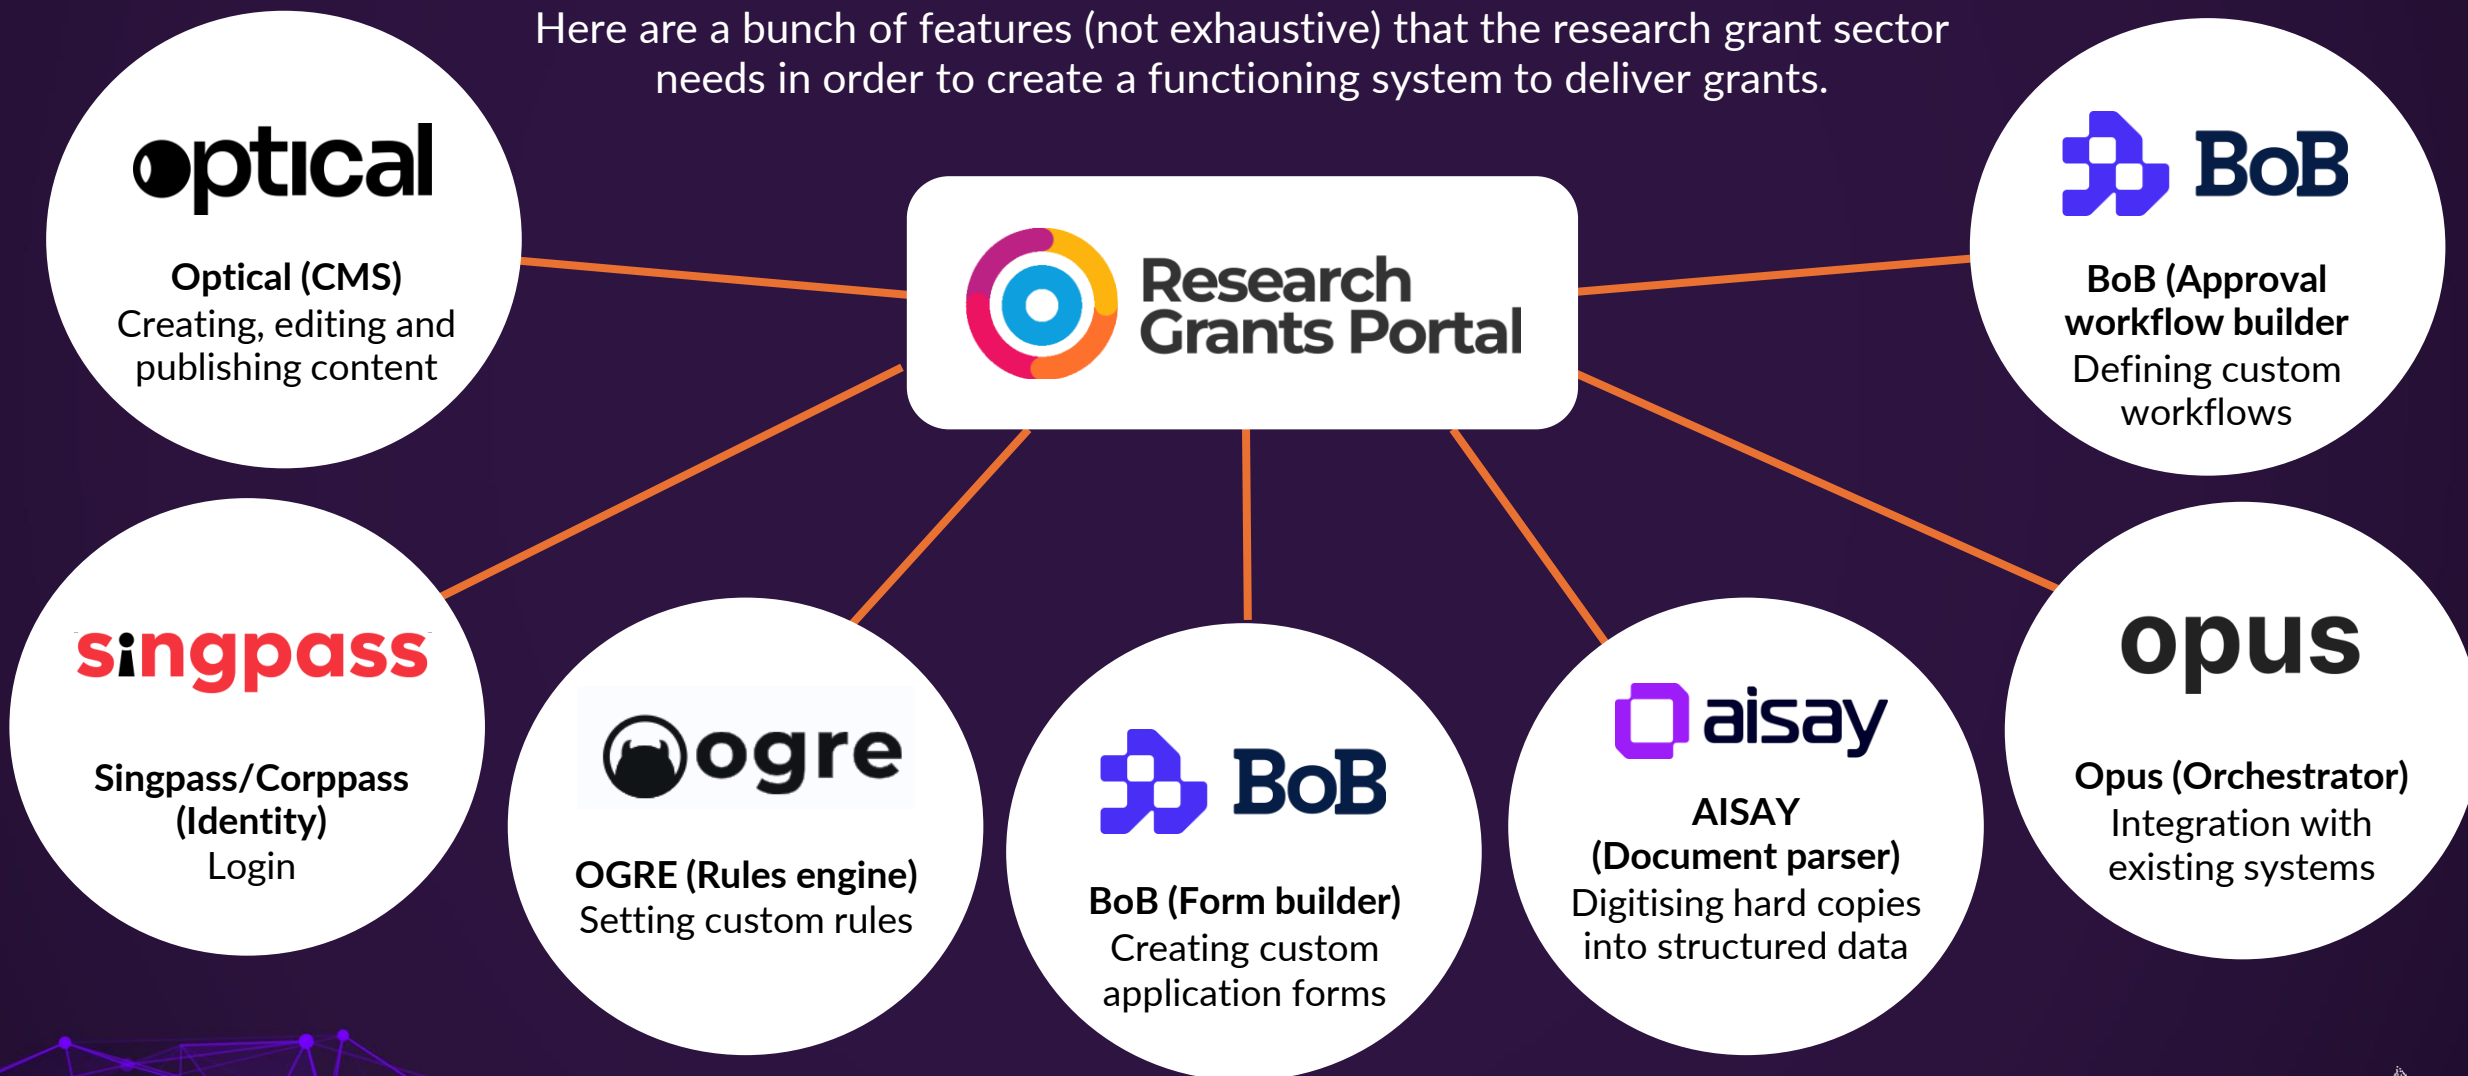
Here are a bunch of features (not exhaustive) that the research grant sector needs in order to create a functioning system to deliver grants.

Research Grants Portal

optical
Optical (CMS)
Creating, editing and publishing content

BoB
BoB (Approval workflow builder
Defining custom workflows

singpass
Singpass/Corppass (Identity)
Login

ogre
OGRE (Rules engine)
Setting custom rules

BoB
BoB (Form builder)
Creating custom application forms

aisay
AISAY (Document parser)
Digitising hard copies into structured data

opus
Opus (Orchestrator)
Integration with existing systems